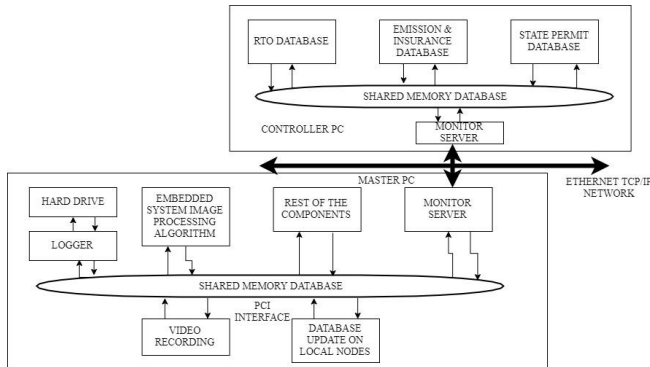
RTO DATABASE

EMISSION & INSURANCE DATABASE

STATE PERMIT DATABASE

SHARED MEMORY DATABASE

CONTROLLER PC

MONITOR SERVER

MASTER PC

ETHERNET TCP/IP NETWORK

HARD DRIVE

LOGGER

EMBEDDED SYSTEM IMAGE PROCESSING ALGORITHM

REST OF THE COMPONENTS

MONITOR SERVER

SHARED MEMORY DATABASE

PCI INTERFACE

VIDEO RECORDING

DATABASE UPDATE ON LOCAL NODES